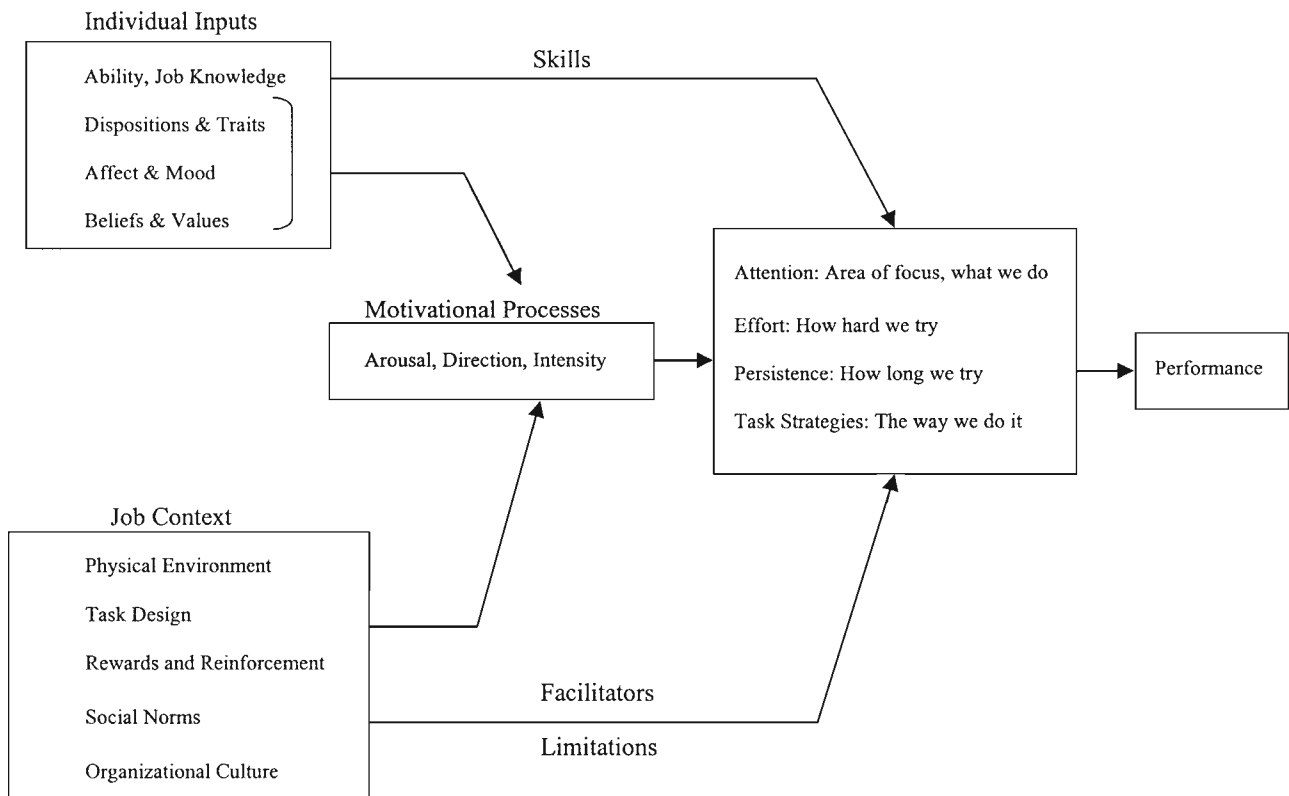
Individual Inputs

Ability, Job Knowledge

Dispositions & Traits

Affect & Mood

Beliefs & Values

Skills

Motivational Processes

Arousal, Direction, Intensity

Attention: Area of focus, what we do

Effort: How hard we try

Persistence: How long we try

Task Strategies: The way we do it

Performance

Job Context

Physical Environment

Task Design

Rewards and Reinforcement

Social Norms

Organizational Culture

Facilitators

Limitations